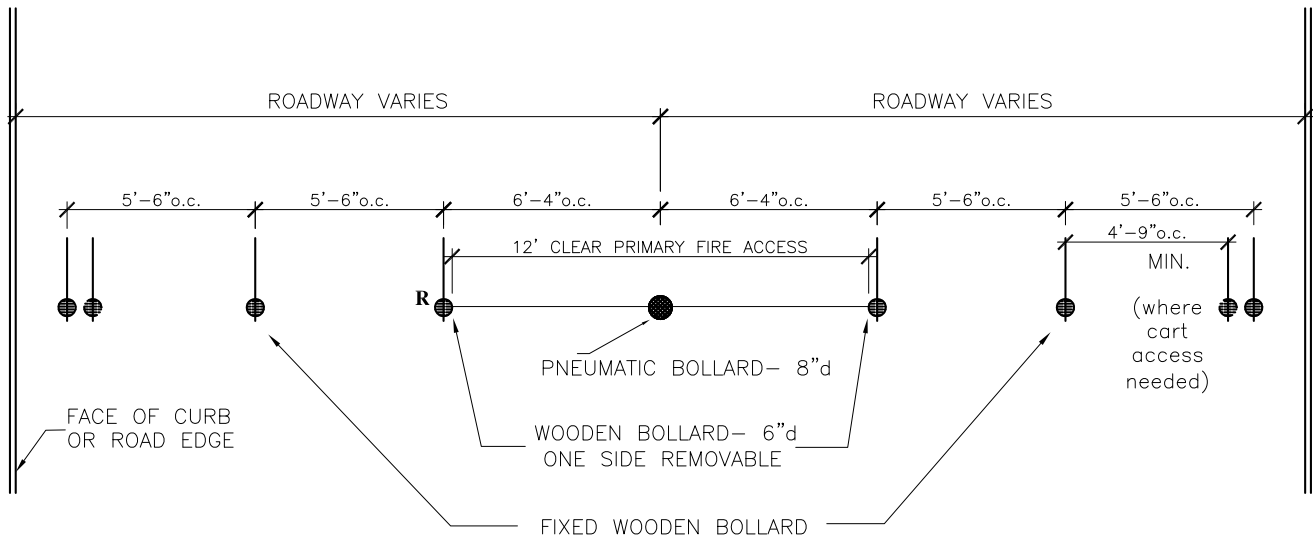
ROADWAY VARIES

ROADWAY VARIES

5'-6"o.c.

5'-6"o.c.

6'-4"o.c.

6'-4"o.c.

5'-6"o.c.

5'-6"o.c.

12' CLEAR PRIMARY FIRE ACCESS

4'-9"o.c.

MIN.

(where cart access needed)

R

PNEUMATIC BOLLARD- 8"d

FACE OF CURB OR ROAD EDGE

WOODEN BOLLARD- 6"d
ONE SIDE REMOVABLE

FIXED WOODEN BOLLARD